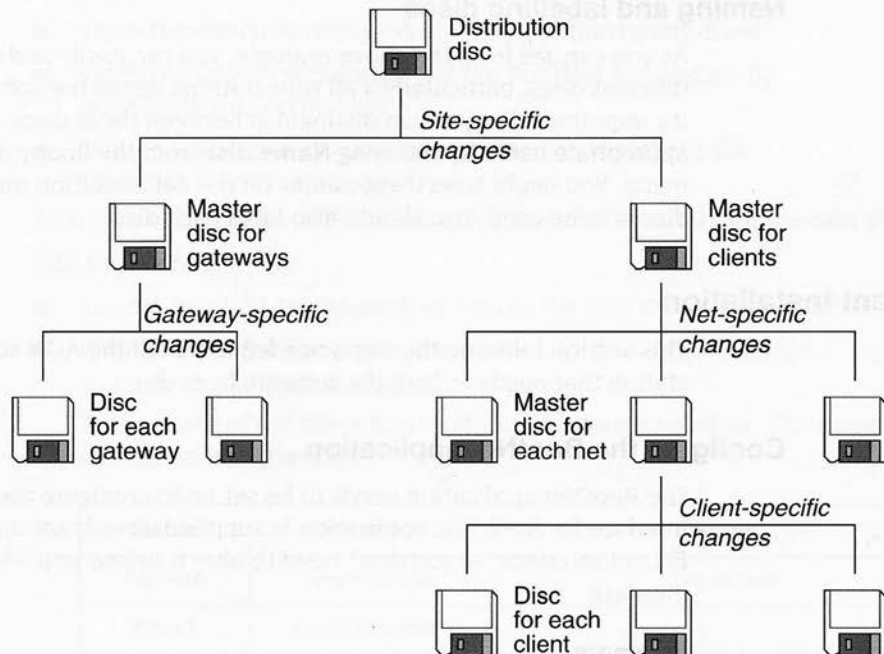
Distribution disc

Site-specific changes

Master disc for gateways

Master disc for clients

Gateway-specific changes

Net-specific changes

Disc for each gateway

Master disc for each net

Client-specific changes

Disc for each client